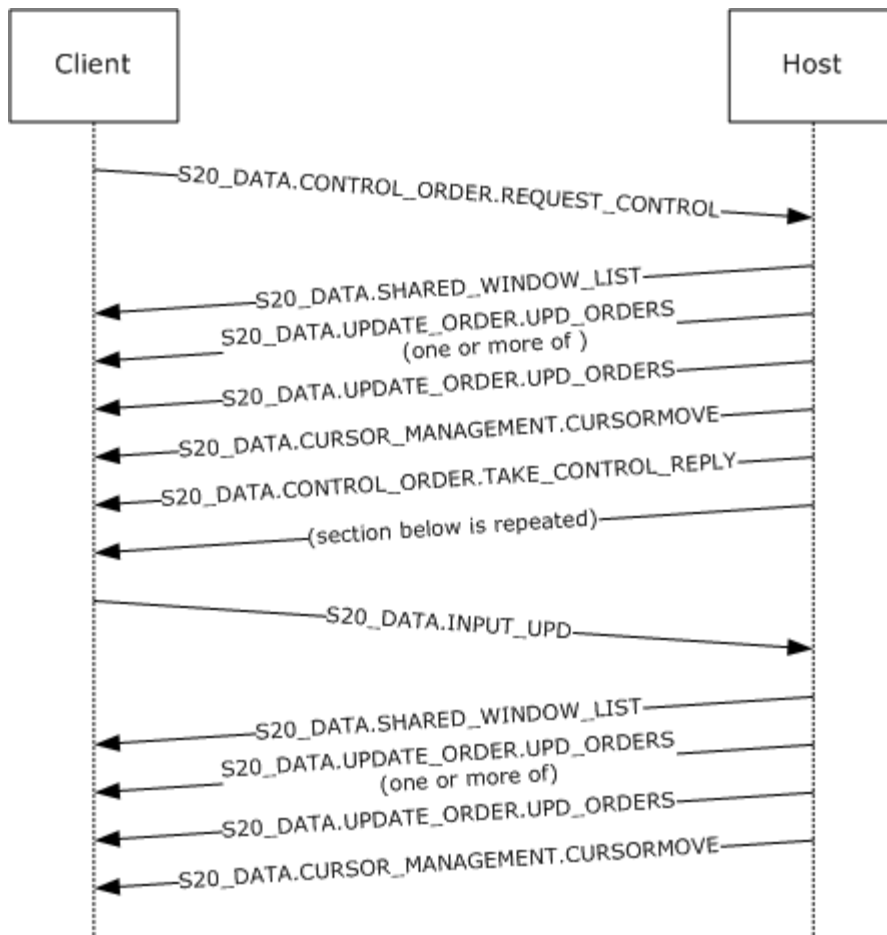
Client

Host

S20_DATA.CONTROL_ORDER.REQUEST_CONTROL

S20_DATA.SHARED_WINDOW_LIST

S20_DATA.UPDATE_ORDER.UPD_ORDERS
(one or more of )

S20_DATA.UPDATE_ORDER.UPD_ORDERS

S20_DATA.CURSOR_MANAGEMENT.CURSORMOVE

S20_DATA.CONTROL_ORDER.TAKE_CONTROL_REPLY

(section below is repeated)

S20_DATA.INPUT_UPD

S20_DATA.SHARED_WINDOW_LIST

S20_DATA.UPDATE_ORDER.UPD_ORDERS
(one or more of)

S20_DATA.UPDATE_ORDER.UPD_ORDERS

S20_DATA.CURSOR_MANAGEMENT.CURSORMOVE